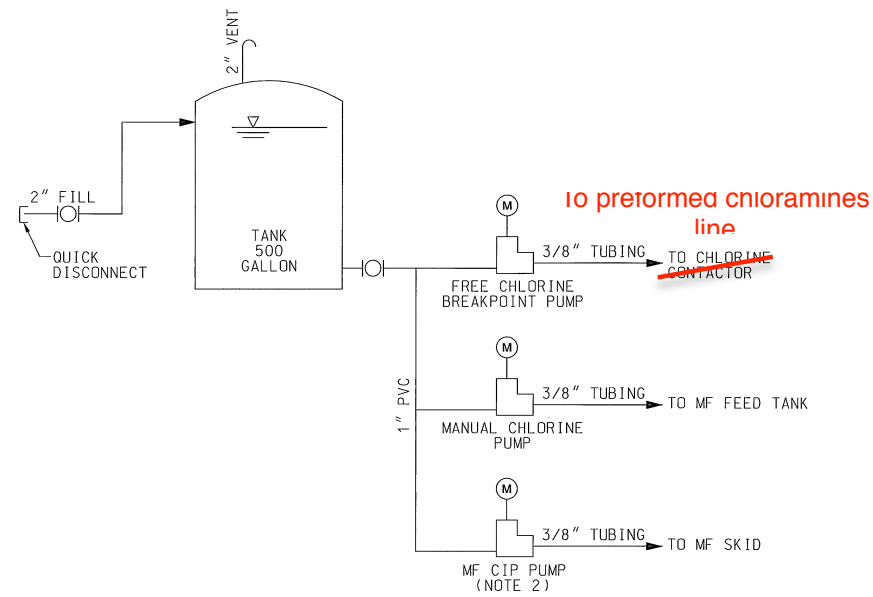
2" VENT

2" FILL

QUICK DISCONNECT

TANK 500 GALLON

To preformed chloramines line

M

3/8" TUBING

TO CHLORINE CONTACTOR

FREE CHLORINE BREAKPOINT PUMP

1" PVC

M

3/8" TUBING

TO MF FEED TANK

MANUAL CHLORINE PUMP

M

3/8" TUBING

TO MF SKID

MF CIP PUMP (NOTE 2)